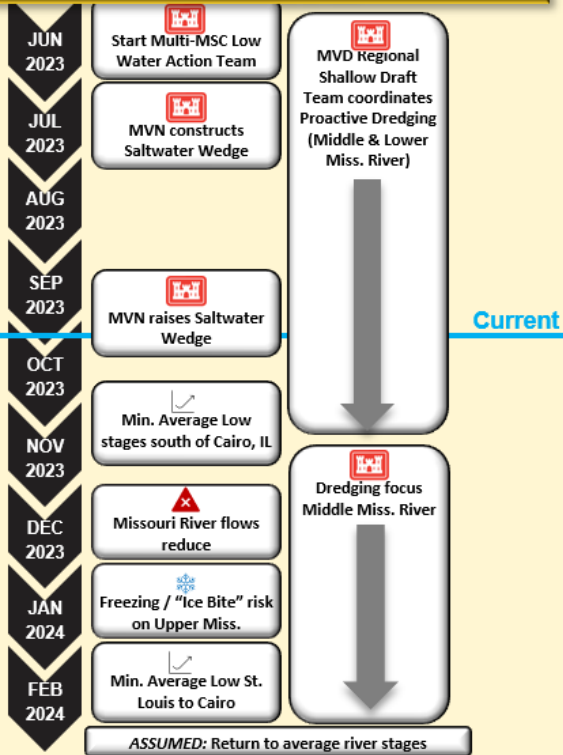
JUN 2023

Start Multi-MSC Low Water Action Team

JUL 2023

MVN constructs Saltwater Wedge

AUG 2023

SEP 2023

MVN raises Saltwater Wedge

OCT 2023

NOV 2023

Min. Average Low stages south of Cairo, IL

DEC 2023

Missouri River flows reduce

JAN 2024

Freezing / "Ice Bite" risk on Upper Miss.

FEB 2024

Min. Average Low St. Louis to Cairo

MVD Regional Shallow Draft Team coordinates Proactive Dredging (Middle & Lower Miss. River)

Current

Dredging focus Middle Miss. River

*ASSUMED:* Return to average river stages